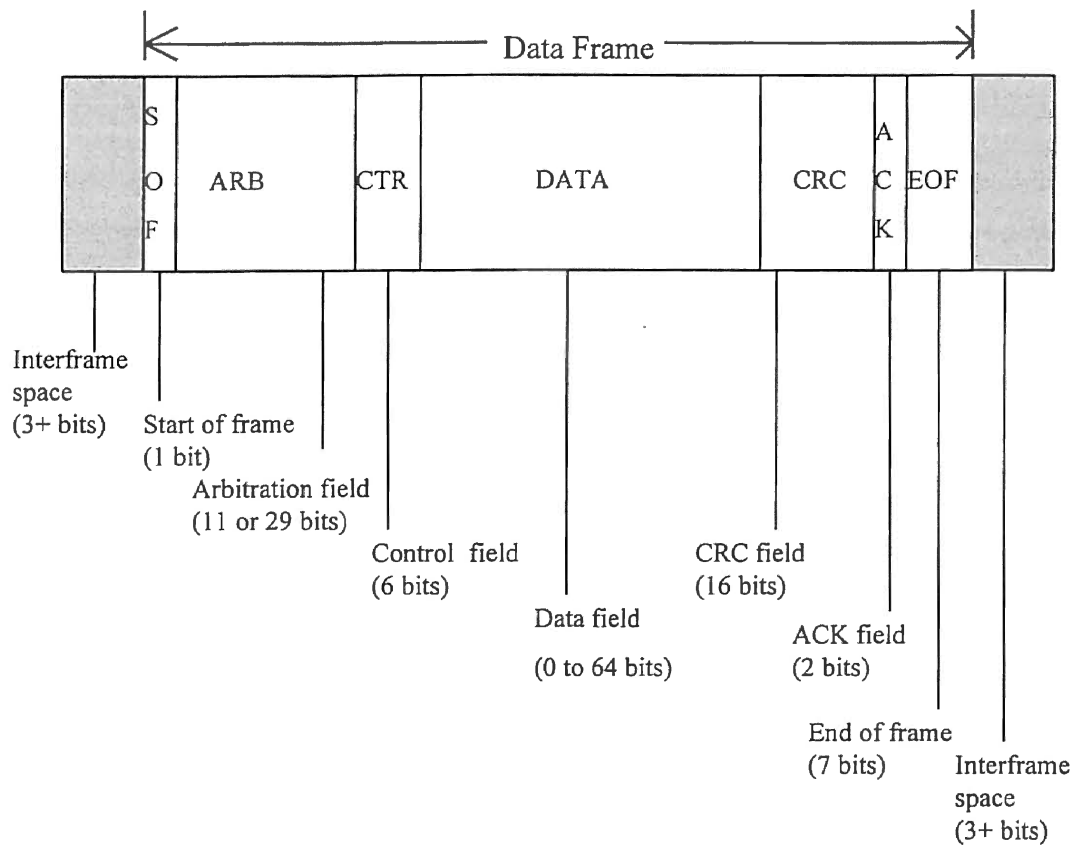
Data Frame

S
O
F

ARB

CTR

DATA

CRC

A
C
K

EOF

Interframe space (3+ bits)

Start of frame (1 bit)

Arbitration field (11 or 29 bits)

Control field (6 bits)

Data field

(0 to 64 bits)

CRC field (16 bits)

ACK field (2 bits)

End of frame (7 bits)

Interframe space (3+ bits)